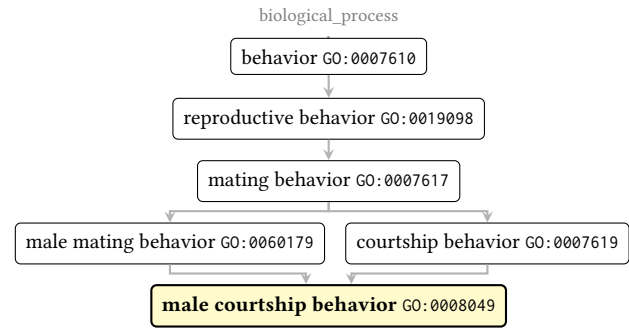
biological_process

behavior GO:0007610

reproductive behavior GO:0019098

mating behavior GO:0007617

male mating behavior GO:0060179

courtship behavior GO:0007619

**male courtship behavior** GO:0008049